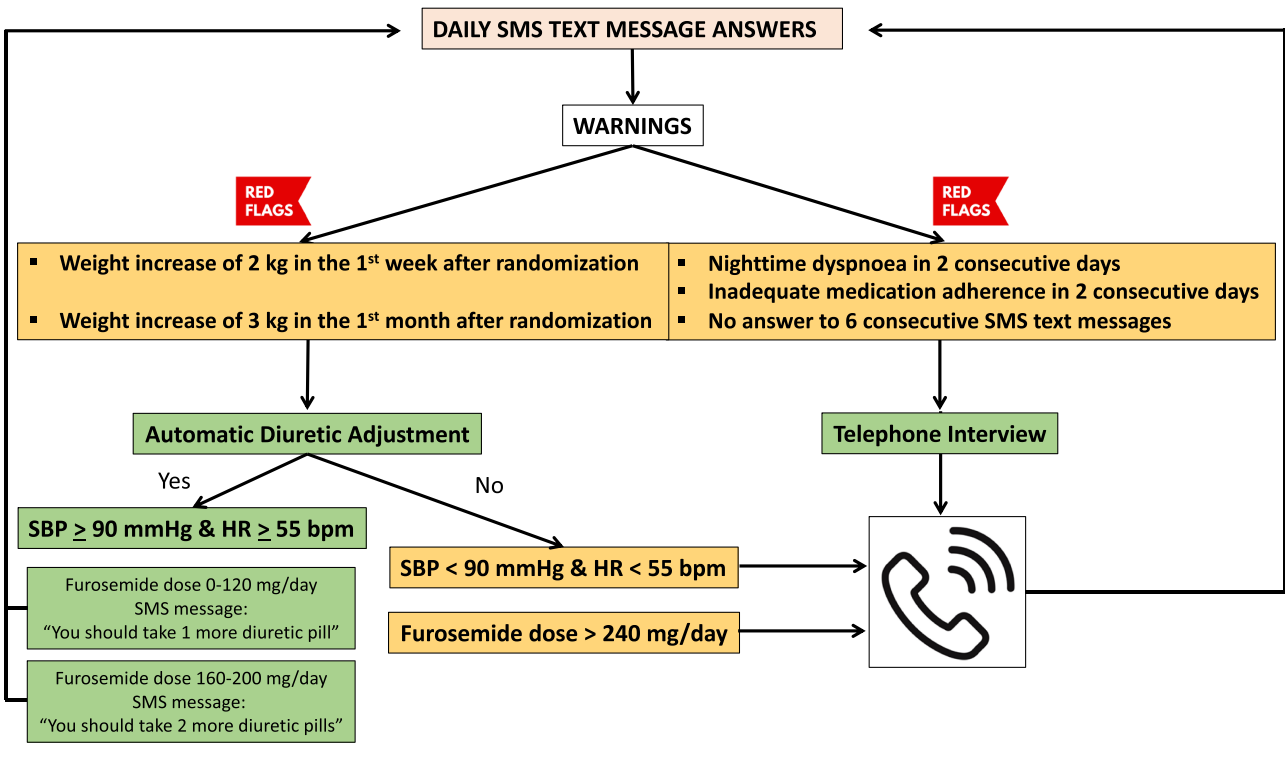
DAILY SMS TEXT MESSAGE ANSWERS

WARNINGS

RED FLAGS

RED FLAGS

▪ Weight increase of 2 kg in the 1$^{st}$ week after randomization

▪ Weight increase of 3 kg in the 1$^{st}$ month after randomization

▪ Nighttime dyspnoea in 2 consecutive days
▪ Inadequate medication adherence in 2 consecutive days
▪ No answer to 6 consecutive SMS text messages

Automatic Diuretic Adjustment

Telephone Interview

Yes

No

SBP $\geq$ 90 mmHg & HR $\geq$ 55 bpm

SBP < 90 mmHg & HR < 55 bpm

Furosemide dose > 240 mg/day

Furosemide dose 0-120 mg/day
SMS message:
"You should take 1 more diuretic pill"

Furosemide dose 160-200 mg/day
SMS message:
"You should take 2 more diuretic pills"